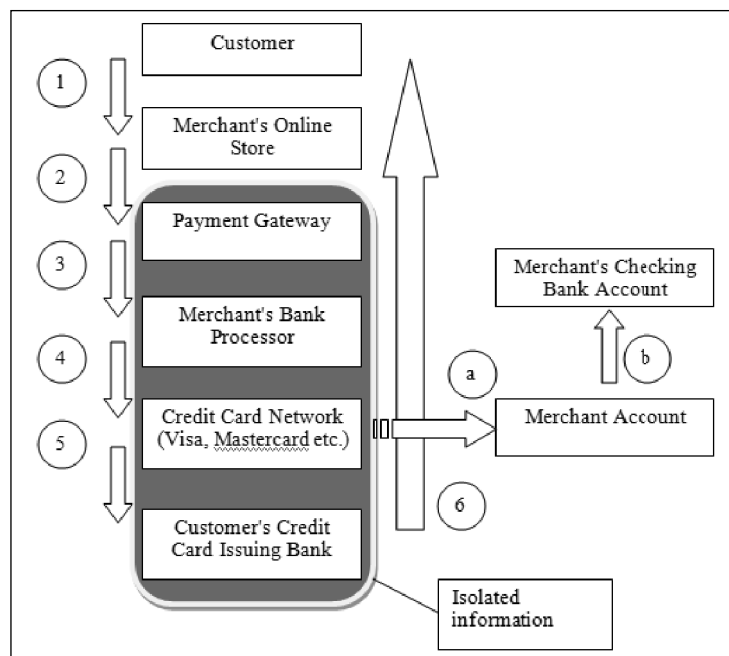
Customer

1

Merchant's Online Store

2

Payment Gateway

3

Merchant's Bank Processor

4

Credit Card Network (Visa, Mastercard etc.)

5

Customer's Credit Card Issuing Bank

6

a

Merchant Account

b

Merchant's Checking Bank Account

Isolated information